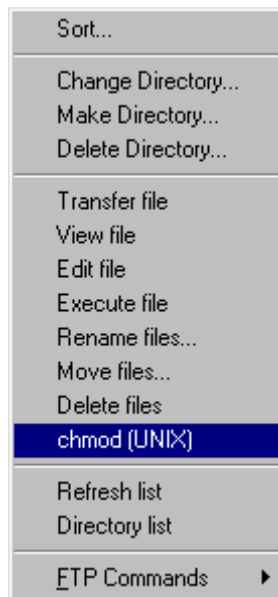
Sort...

Change Directory...
Make Directory...
Delete Directory...

Transfer file
View file
Edit file
Execute file
Rename files...
Move files...
Delete files
chmod (UNIX)

Refresh list
Directory list

FTP Commands